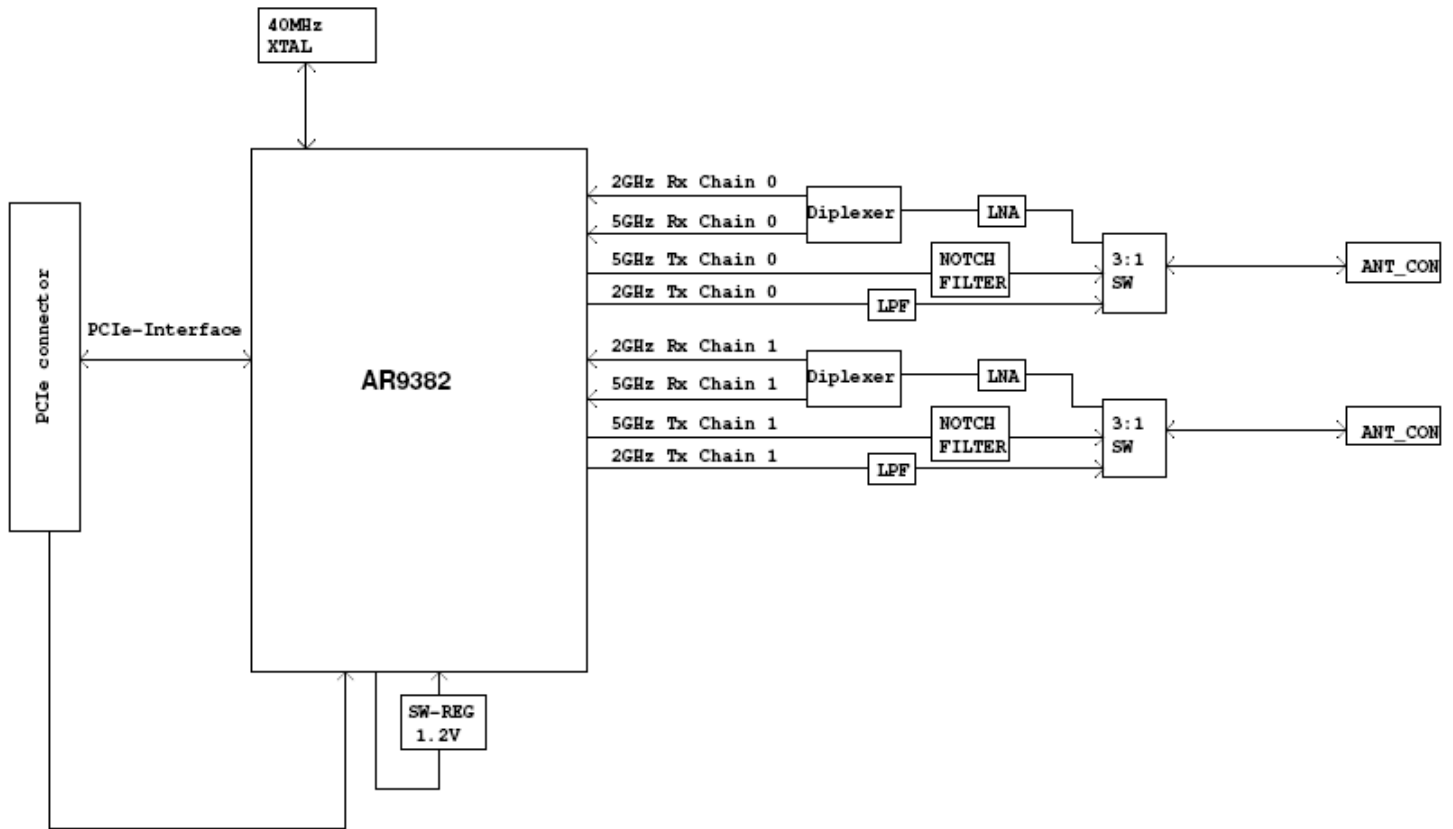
40MHz
XTAL

PCIe connector

PCIe-Interface

AR9382

2GHz Rx Chain 0
5GHz Rx Chain 0
5GHz Tx Chain 0
2GHz Tx Chain 0

Diplexer
LNA
NOTCH FILTER
LPF
3:1 SW
ANT_CON

2GHz Rx Chain 1
5GHz Rx Chain 1
5GHz Tx Chain 1
2GHz Tx Chain 1

Diplexer
LNA
NOTCH FILTER
LPF
3:1 SW
ANT_CON

SW-REG
1.2V